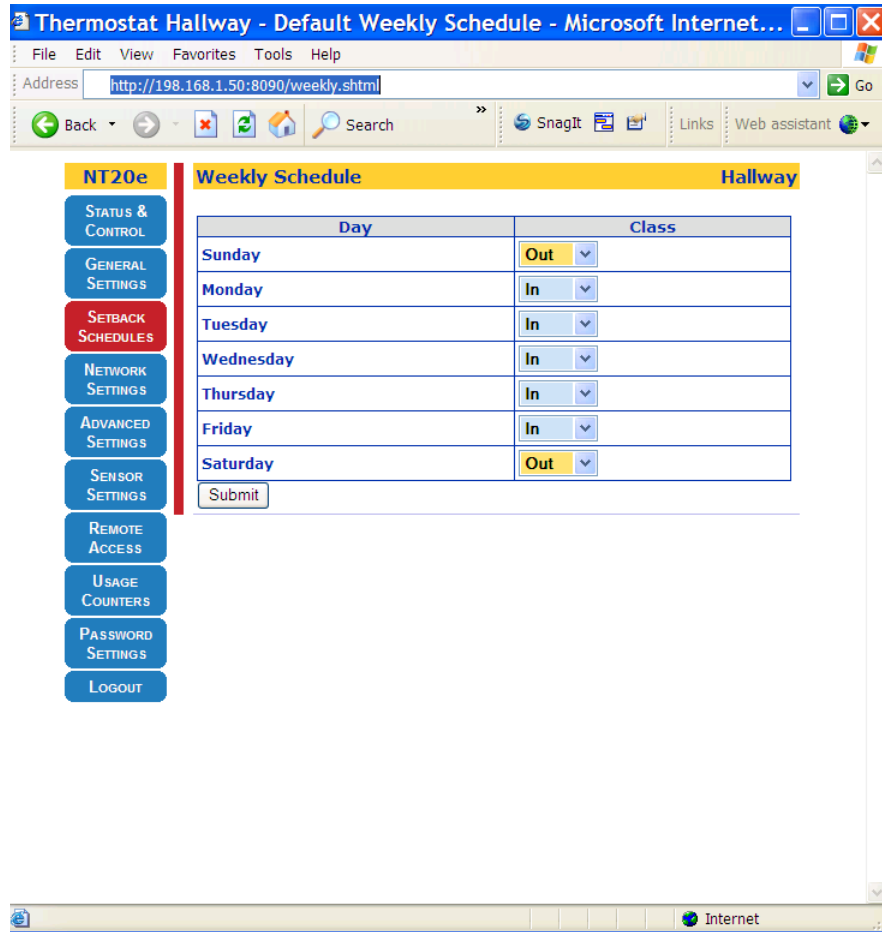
Thermostat Hallway - Default Weekly Schedule - Microsoft Internet...

File Edit View Favorites Tools Help

Address http://198.168.1.50:8090/weekly.shtml Go

Back Search SnagIt Links Web assistant

NT20e

Status & Control

General Settings

Setback Schedules

Network Settings

Advanced Settings

Sensor Settings

Remote Access

Usage Counters

Password Settings

Logout

Weekly Schedule Hallway

| Day | Class |
|---|---|
| Sunday | Out |
| Monday | In |
| Tuesday | In |
| Wednesday | In |
| Thursday | In |
| Friday | In |
| Saturday | Out |

Submit

Internet